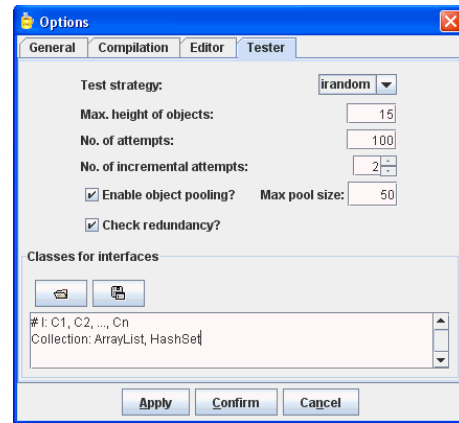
Options

General | Compilation | Editor | Tester

Test strategy: irandom

Max. height of objects: 15

No. of attempts: 100

No. of incremental attempts: 2

Enable object pooling? Max pool size: 50

Check redundancy?

Classes for interfaces

# I: C1, C2, ..., Cn
Collection: ArrayList, HashSet

Apply Confirm Cancel